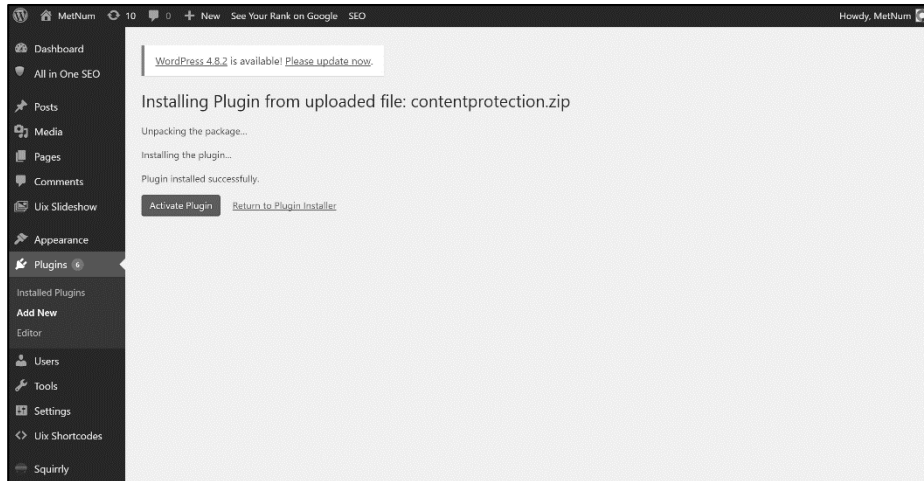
MetNum 10 0 + New See Your Rank on Google SEO

Howdy, MetNum

Dashboard
All in One SEO
Posts
Media
Pages
Comments
Uix Slideshow
Appearance
Plugins 6
Installed Plugins
Add New
Editor
Users
Tools
Settings
Uix Shortcodes
Squirrly

WordPress 4.8.2 is available! Please update now.

Installing Plugin from uploaded file: contentprotection.zip

Unpacking the package...

Installing the plugin...

Plugin installed successfully.

Activate Plugin Return to Plugin Installer